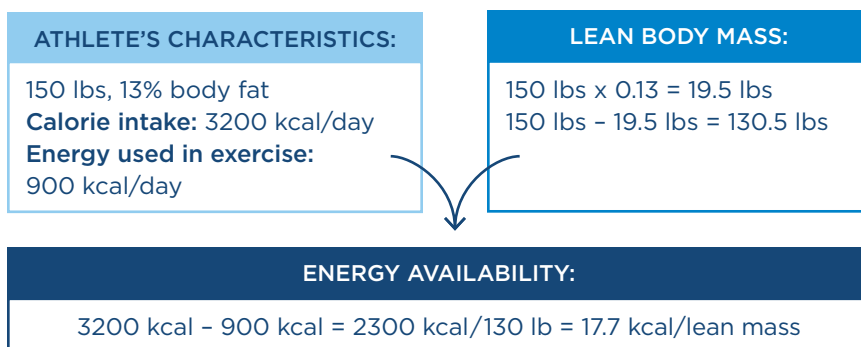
ATHLETE'S CHARACTERISTICS:

150 lbs, 13% body fat
**Calorie intake:** 3200 kcal/day
**Energy used in exercise:** 900 kcal/day

LEAN BODY MASS:

150 lbs x 0.13 = 19.5 lbs
150 lbs – 19.5 lbs = 130.5 lbs

ENERGY AVAILABILITY:

3200 kcal – 900 kcal = 2300 kcal/130 lb = 17.7 kcal/lean mass